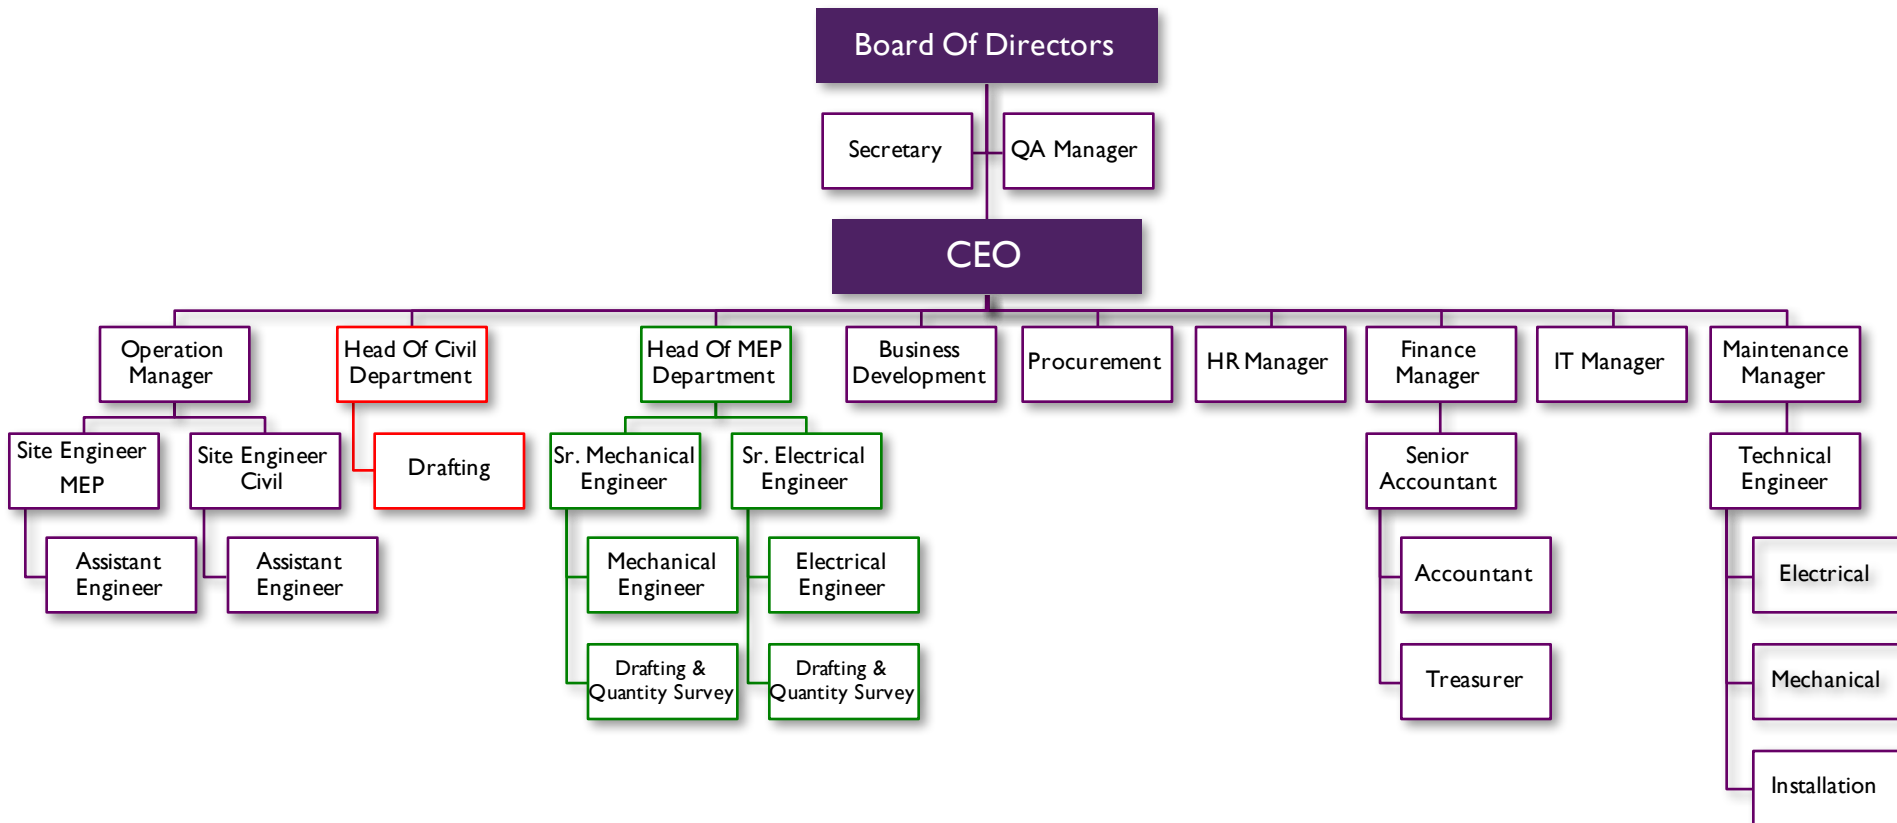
Board Of Directors

Secretary

QA Manager

CEO

Operation Manager

Site Engineer MEP

Assistant Engineer

Site Engineer Civil

Assistant Engineer

Head Of Civil Department

Drafting

Head Of MEP Department

Sr. Mechanical Engineer

Mechanical Engineer

Drafting & Quantity Survey

Sr. Electrical Engineer

Electrical Engineer

Drafting & Quantity Survey

Business Development

Procurement

HR Manager

Finance Manager

Senior Accountant

Accountant

Treasurer

IT Manager

Maintenance Manager

Technical Engineer

Electrical

Mechanical

Installation